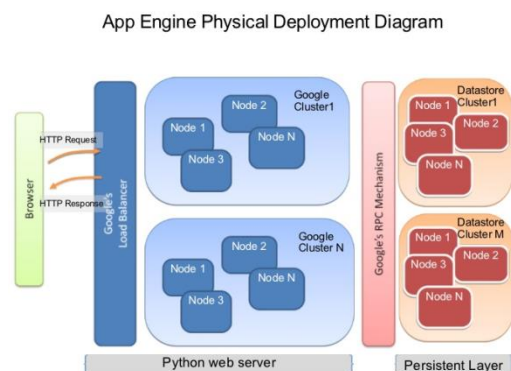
App Engine Physical Deployment Diagram

Browser

HTTP Request

HTTP Response

Google's Load Balancer

Google Cluster1

Node 1

Node 2

Node N

Node 3

Google Cluster N

Node 1

Node 2

Node N

Node 3

Google's RPC Mechanism

Datastore Cluster1

Node 1

Node 3

Node 2

Node N

Datastore Cluster M

Node 1

Node 3

Node 2

Node N

Python web server

Persistent Layer